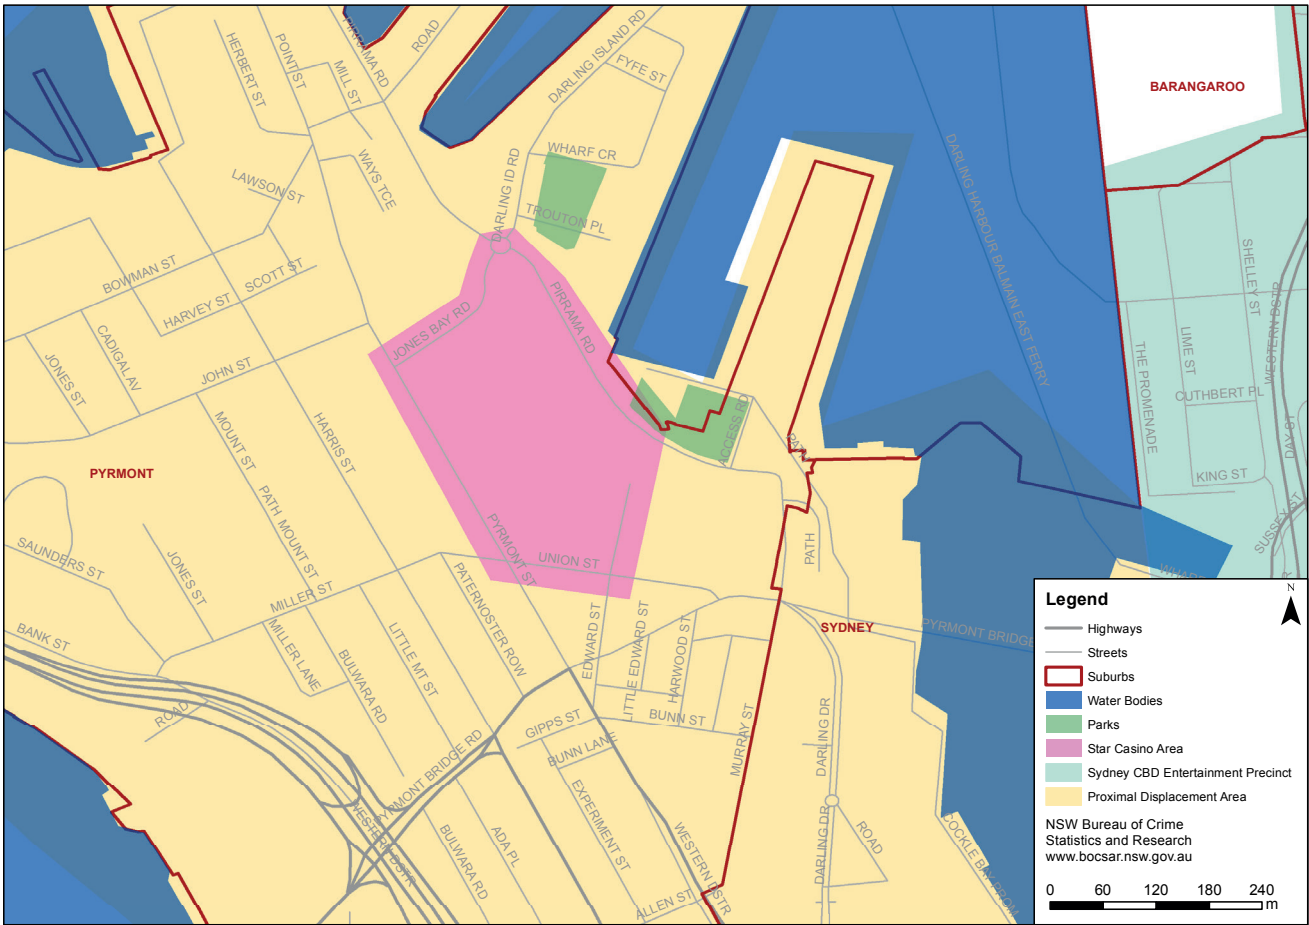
HERBERT ST
POINT ST
MILL ST
PIRRAMA RD
ROAD
DARLING ISLAND RD
FYFE ST
BARANGAROO
WHARF CR
DARLING ID RD
TROUTON PL
LAWSON ST
WAYS TCE
DARLING HARBOUR BALMAIN EAST FERRY
SHELLEY ST
BOWMAN ST
SCOTT ST
HARVEY ST
JONES BAY RD
PIRRAMA RD
LIME ST
WESTERN DISTR
THE PROMENADE
CADIGAL AV
JONES ST
JOHN ST
CUTHBERT PL
ACCESS RD
DAY ST
MOUNT ST
HARRIS ST
PATH
KING ST
PYRMONT
PATH MOUNT ST
PYRMONT ST
SUSSEX ST
SAUNDERS ST
JONES ST
UNION ST
PATH
MILLER ST
EDWARD ST
LITTLE EDWARD ST
HARWOOD ST
SYDNEY
PYRMONT BRIDGE
BANK ST
MILLER LANE
LITTLE MT ST
PATERNOSTER ROW
BULWARA RD
MURRAY ST
ROAD
BUNN ST
GIPPS ST
DARLING DR
BUNN LANE
PYRMONT BRIDGE RD
EXPERIMENT ST
WESTERN DISTR
BULWARA RD
ADA PL
WESTERN DISTR
ROAD
DARLING DR
COCKLE BAY PROM
ALLEN ST

Legend
N
Highways
Streets
Suburbs
Water Bodies
Parks
Star Casino Area
Sydney CBD Entertainment Precinct
Proximal Displacement Area
NSW Bureau of Crime Statistics and Research
www.bocsar.nsw.gov.au
0 60 120 180 240
m